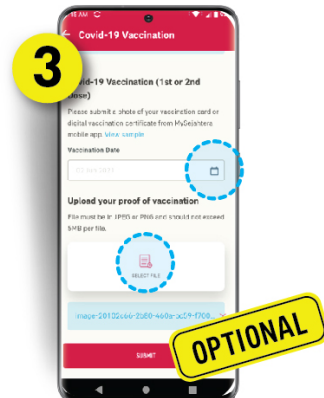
3

15 AM

Covid-19 Vaccination

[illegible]id-19 Vaccination (1st or 2nd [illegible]ose)

Please submit a photo of your vaccination card or digital vaccination certificate from MySejahtera mobile app. View sample

Vaccination Date

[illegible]

Upload your proof of vaccination

File must be in JPEG or PNG and should not exceed 5MB per file.

SELECT FILE

image-20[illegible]

SUBMIT

OPTIONAL